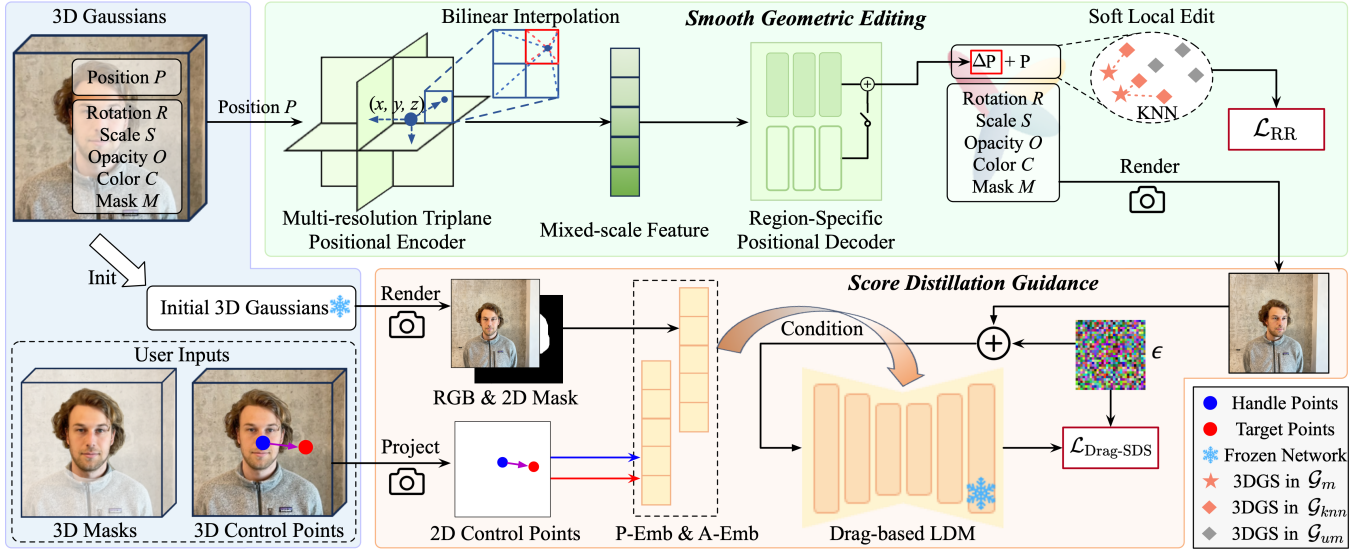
3D Gaussians

Position $P$

Rotation $R$
Scale $S$
Opacity $O$
Color $C$
Mask $M$

Position $P$

Bilinear Interpolation

$(x, y, z)$

Multi-resolution Triplane Positional Encoder

Mixed-scale Feature

Smooth Geometric Editing

Region-Specific Positional Decoder

$\Delta$P + P

Rotation $R$
Scale $S$
Opacity $O$
Color $C$
Mask $M$

Soft Local Edit

KNN

$\mathcal{L}_{\text{RR}}$

Render

Init

Initial 3D Gaussians

Render

Score Distillation Guidance

RGB & 2D Mask

Condition

$\epsilon$

User Inputs

3D Masks

3D Control Points

Project

2D Control Points

P-Emb & A-Emb

Drag-based LDM

$\mathcal{L}_{\text{Drag-SDS}}$

Handle Points
Target Points
Frozen Network
3DGS in $\mathcal{G}_m$
3DGS in $\mathcal{G}_{knn}$
3DGS in $\mathcal{G}_{um}$